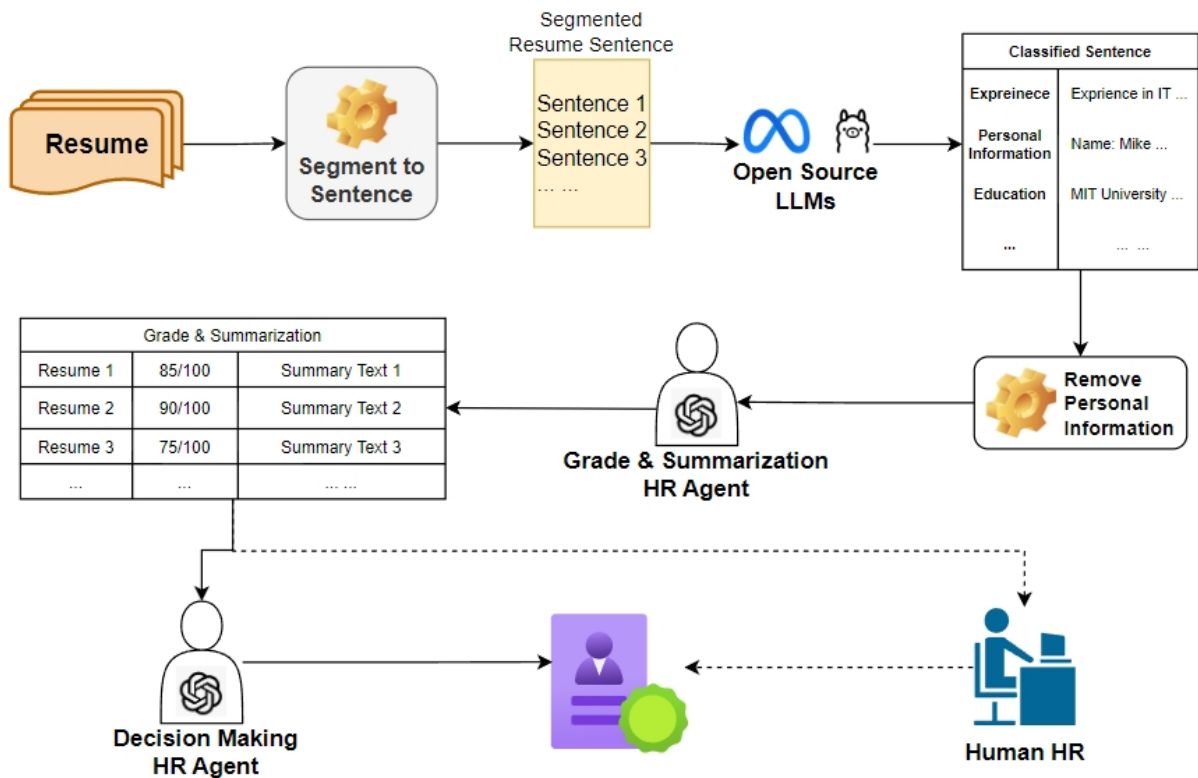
Resume

Segment to Sentence

Segmented Resume Sentence

Sentence 1
Sentence 2
Sentence 3
... ...

Open Source LLMs

| Classified Sentence | |
|---|---|
| Exprieniece | Exprience in IT ... |
| Personal Information | Name: Mike ... |
| Education | MIT University ... |
| ... | ... ... |

Remove Personal Information

Grade & Summarization HR Agent

| Grade & Summarization | | |
|---|---|---|
| Resume 1 | 85/100 | Summary Text 1 |
| Resume 2 | 90/100 | Summary Text 2 |
| Resume 3 | 75/100 | Summary Text 3 |
| ... | ... | ... ... |

Decision Making HR Agent

Human HR